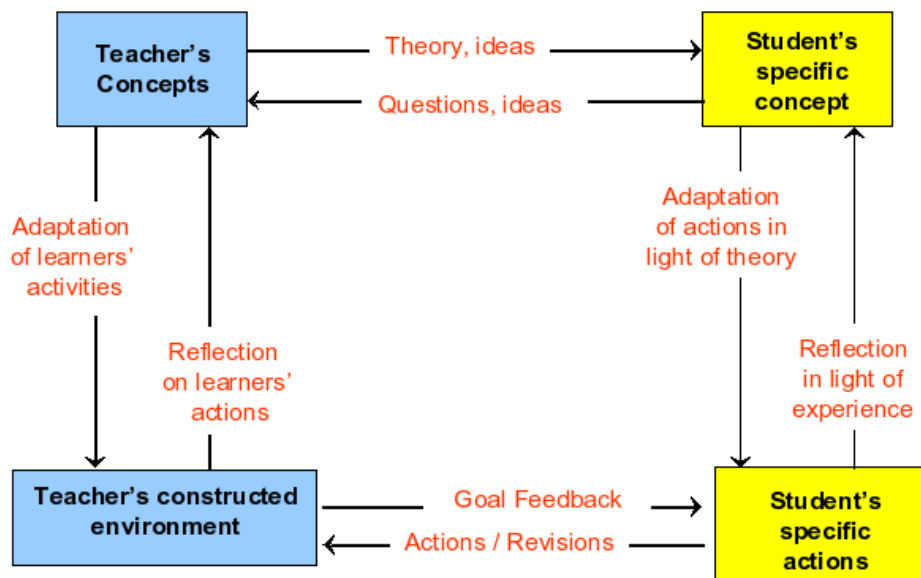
Teacher's Concepts

Theory, ideas

Questions, ideas

Student's specific concept

Adaptation of learners' activities

Reflection on learners' actions

Adaptation of actions in light of theory

Reflection in light of experience

Teacher's constructed environment

Goal Feedback

Actions / Revisions

Student's specific actions